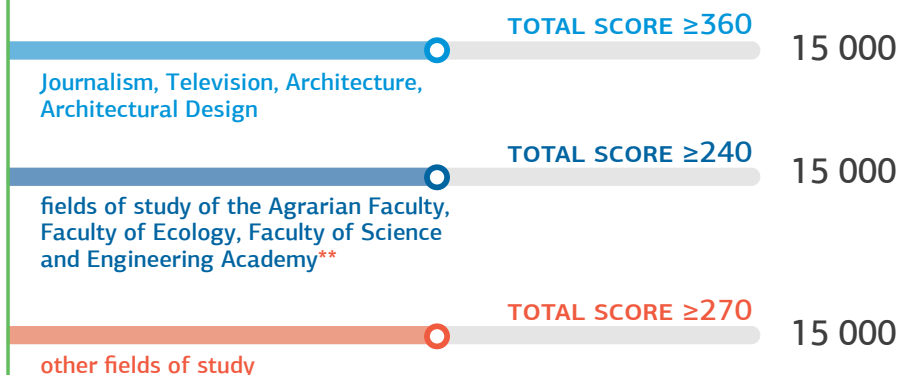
TOTAL SCORE ≥360

15 000

Journalism, Television, Architecture, Architectural Design

TOTAL SCORE ≥240

15 000

fields of study of the Agrarian Faculty, Faculty of Ecology, Faculty of Science and Engineering Academy**

TOTAL SCORE ≥270

15 000

other fields of study